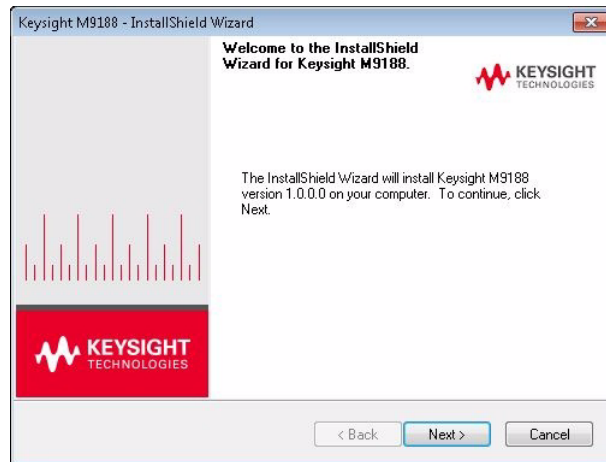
Keysight M9188 - InstallShield Wizard

Welcome to the InstallShield Wizard for Keysight M9188.

KEYSIGHT TECHNOLOGIES

The InstallShield Wizard will install Keysight M9188 version 1.0.0.0 on your computer. To continue, click Next.

KEYSIGHT TECHNOLOGIES

< Back

Next >

Cancel